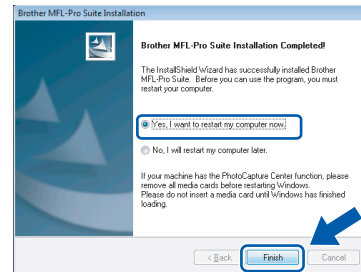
Brother MFL-Pro Suite Installation

Brother MFL-Pro Suite Installation Completed!

The InstallShield Wizard has successfully installed Brother MFL-Pro Suite. Before you can use the program, you must restart your computer.

Yes, I want to restart my computer now.

No, I will restart my computer later.

If your machine has the PhotoCapture Center function, please remove all media cards before restarting Windows. Please do not insert a media card until Windows has finished loading.

< Back

Finish

Cancel